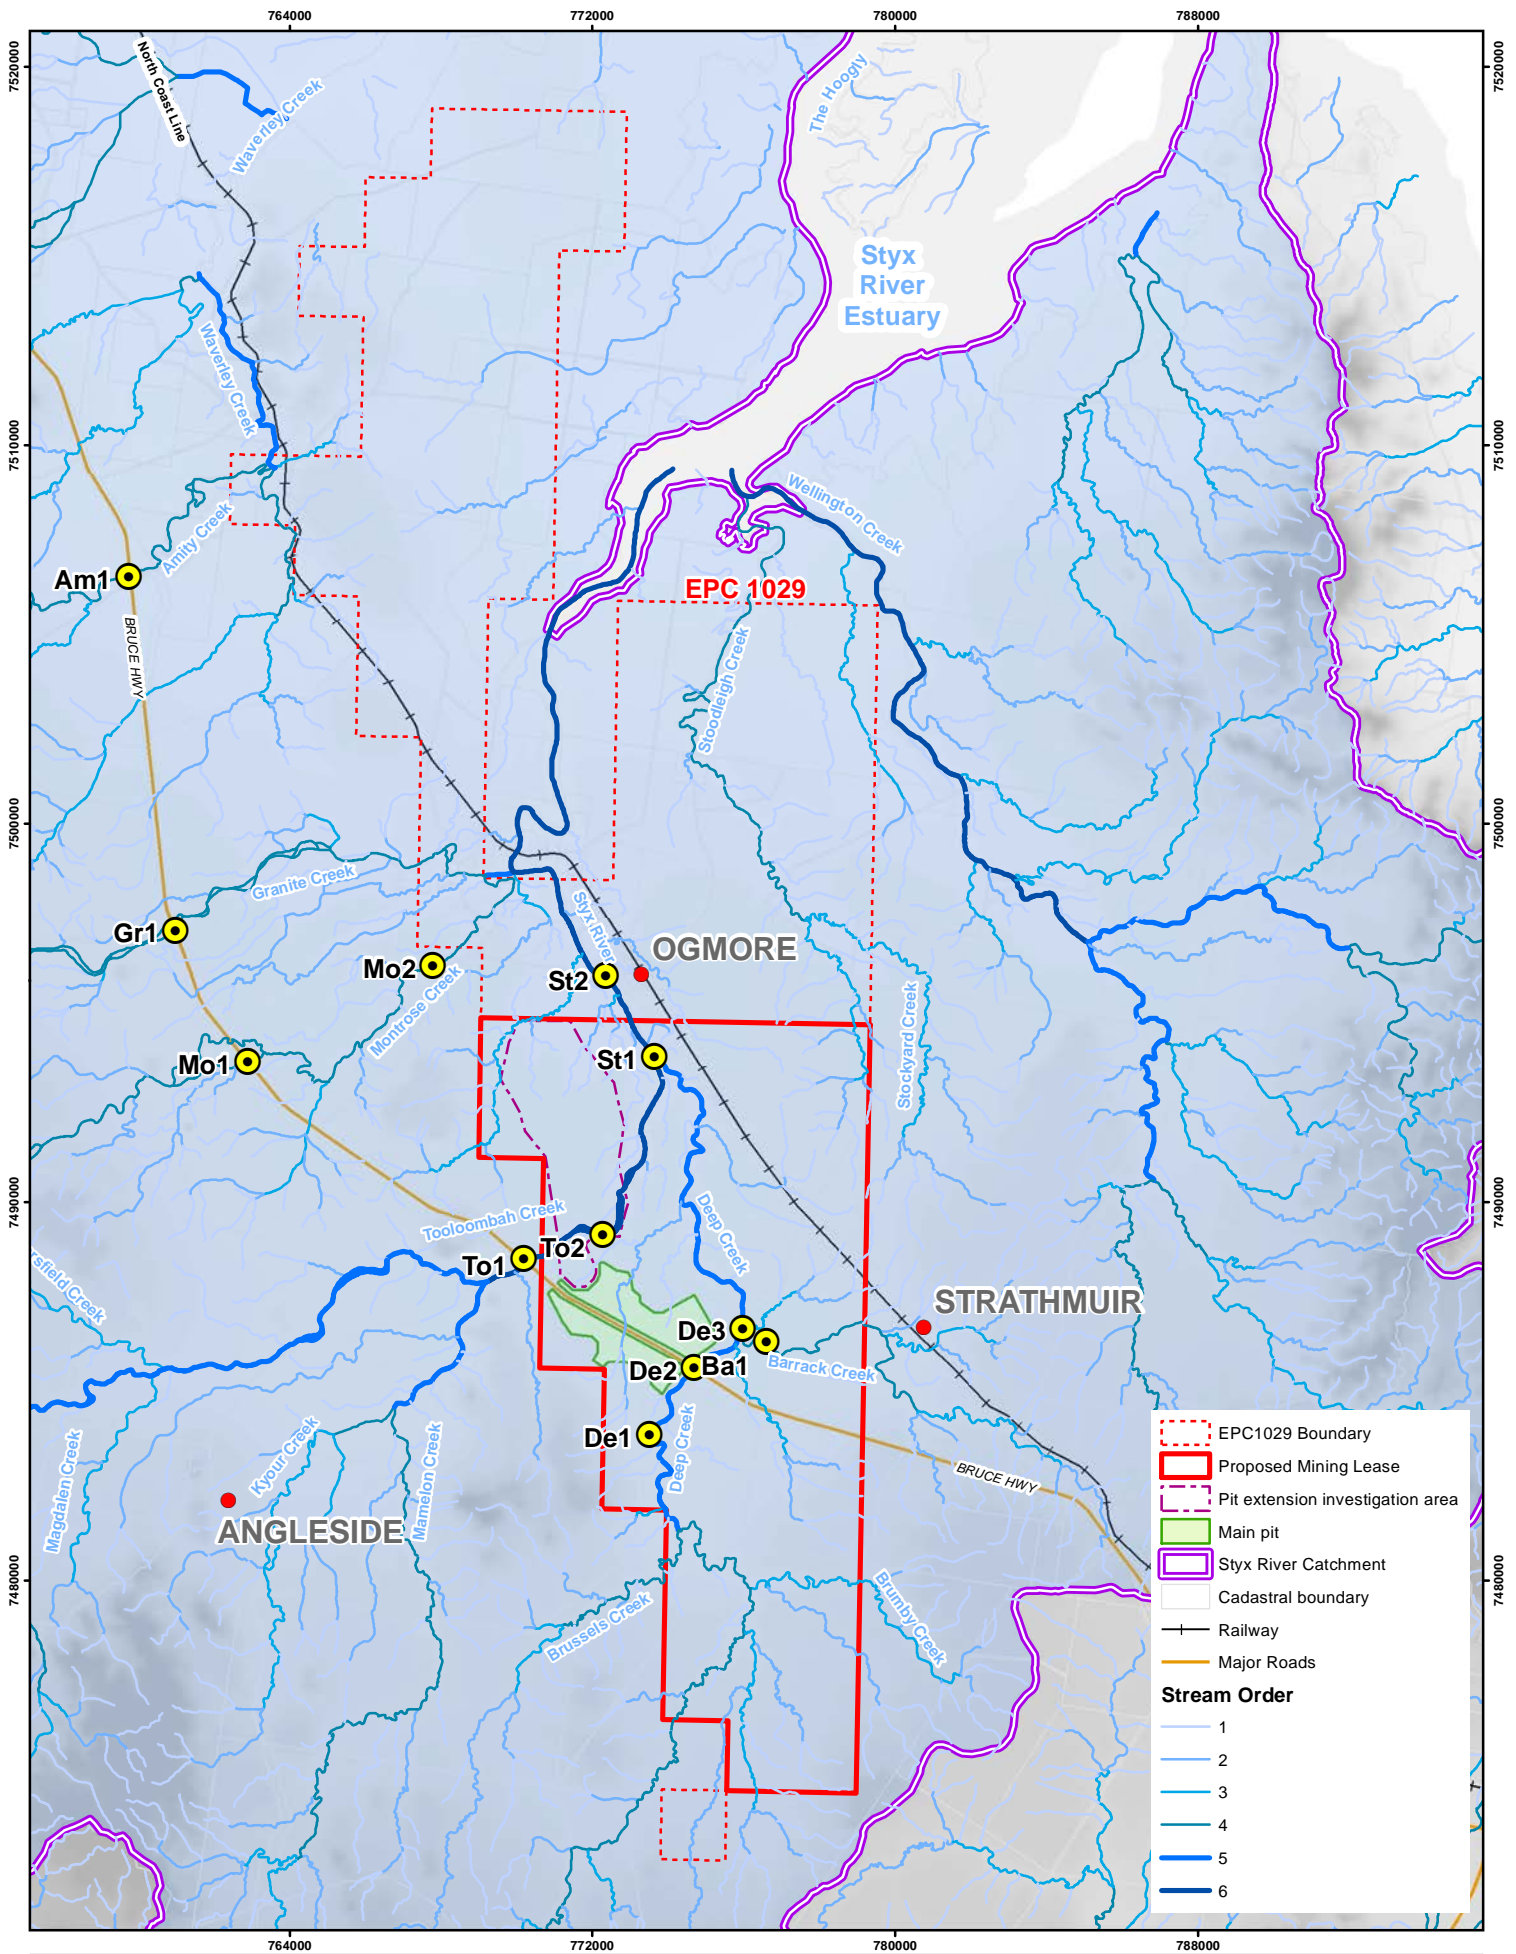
764000
772000
780000
788000

7520000
7510000
7500000
7490000
7480000

North Coast Line
Waverley Creek
The Hoogly
Styx River Estuary
Waverley Creek
Amity Creek
Wellington Creek
Am1
EPC 1029
BRUCE HWY
Stoodleigh Creek
Granite Creek
Gr1
Styx River
OGMORE
Mo2
St2
Montrose Creek
Mo1
St1
Stockyard Creek
Tooloombah Creek
Deep Creek
To2
To1
rsfield Creek
STRATHMUIR
De3
De2
Ba1
Barrack Creek
De1
Deep Creek
Kyour Creek
Magdalen Creek
Mamelon Creek
ANGLESIDE
BRUCE HWY
Brussels Creek
Brumby Creek

EPC1029 Boundary
Proposed Mining Lease
Pit extension investigation area
Main pit
Styx River Catchment
Cadastral boundary
Railway
Major Roads
Stream Order
1
2
3
4
5
6